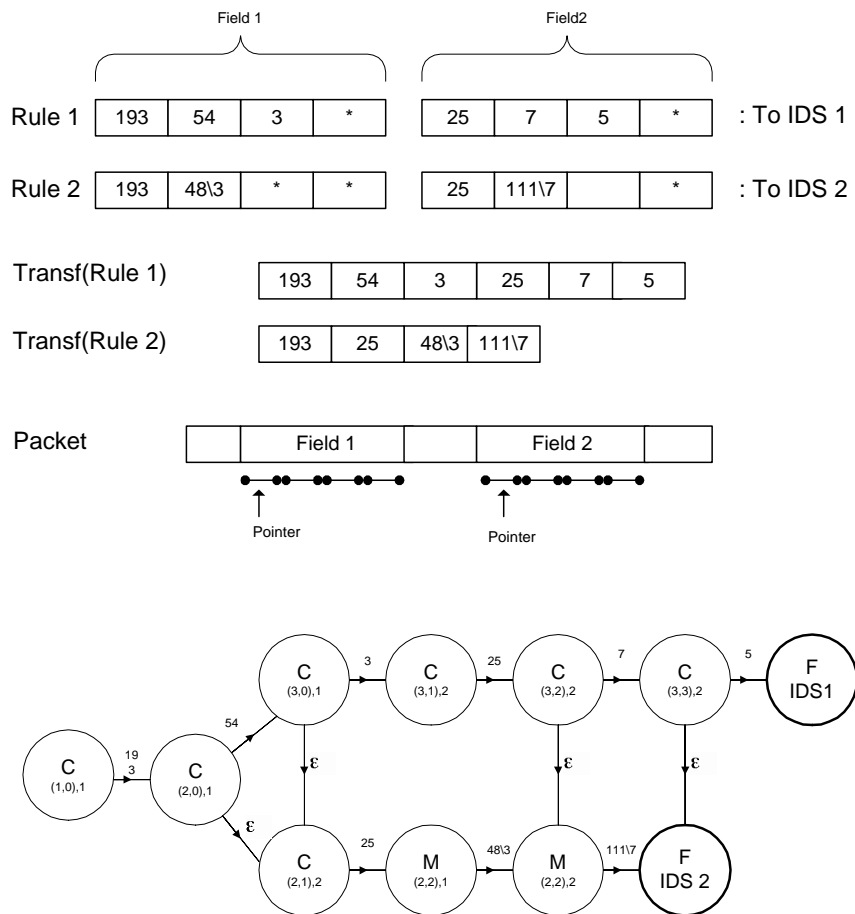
Field 1

Field2

Rule 1

| 193 | 54 | 3 | * |
|---|---|---|---|

| 25 | 7 | 5 | * |
|---|---|---|---|

: To IDS 1

Rule 2

| 193 | 48\3 | * | * |
|---|---|---|---|

| 25 | 111\7 |  | * |
|---|---|---|---|

: To IDS 2

Transf(Rule 1)

| 193 | 54 | 3 | 25 | 7 | 5 |
|---|---|---|---|---|---|

Transf(Rule 2)

| 193 | 25 | 48\3 | 111\7 |
|---|---|---|---|

Packet

|  | Field 1 |  | Field 2 |  |
|---|---|---|---|---|

Pointer

Pointer

C (1,0),1

19 3

C (2,0),1

54

C (3,0),1

3

C (3,1),2

25

C (3,2),2

7

C (3,3),2

5

F IDS1

ε

ε

ε

ε

C (2,1),2

25

M (2,2),1

48\3

M (2,2),2

111\7

F IDS 2